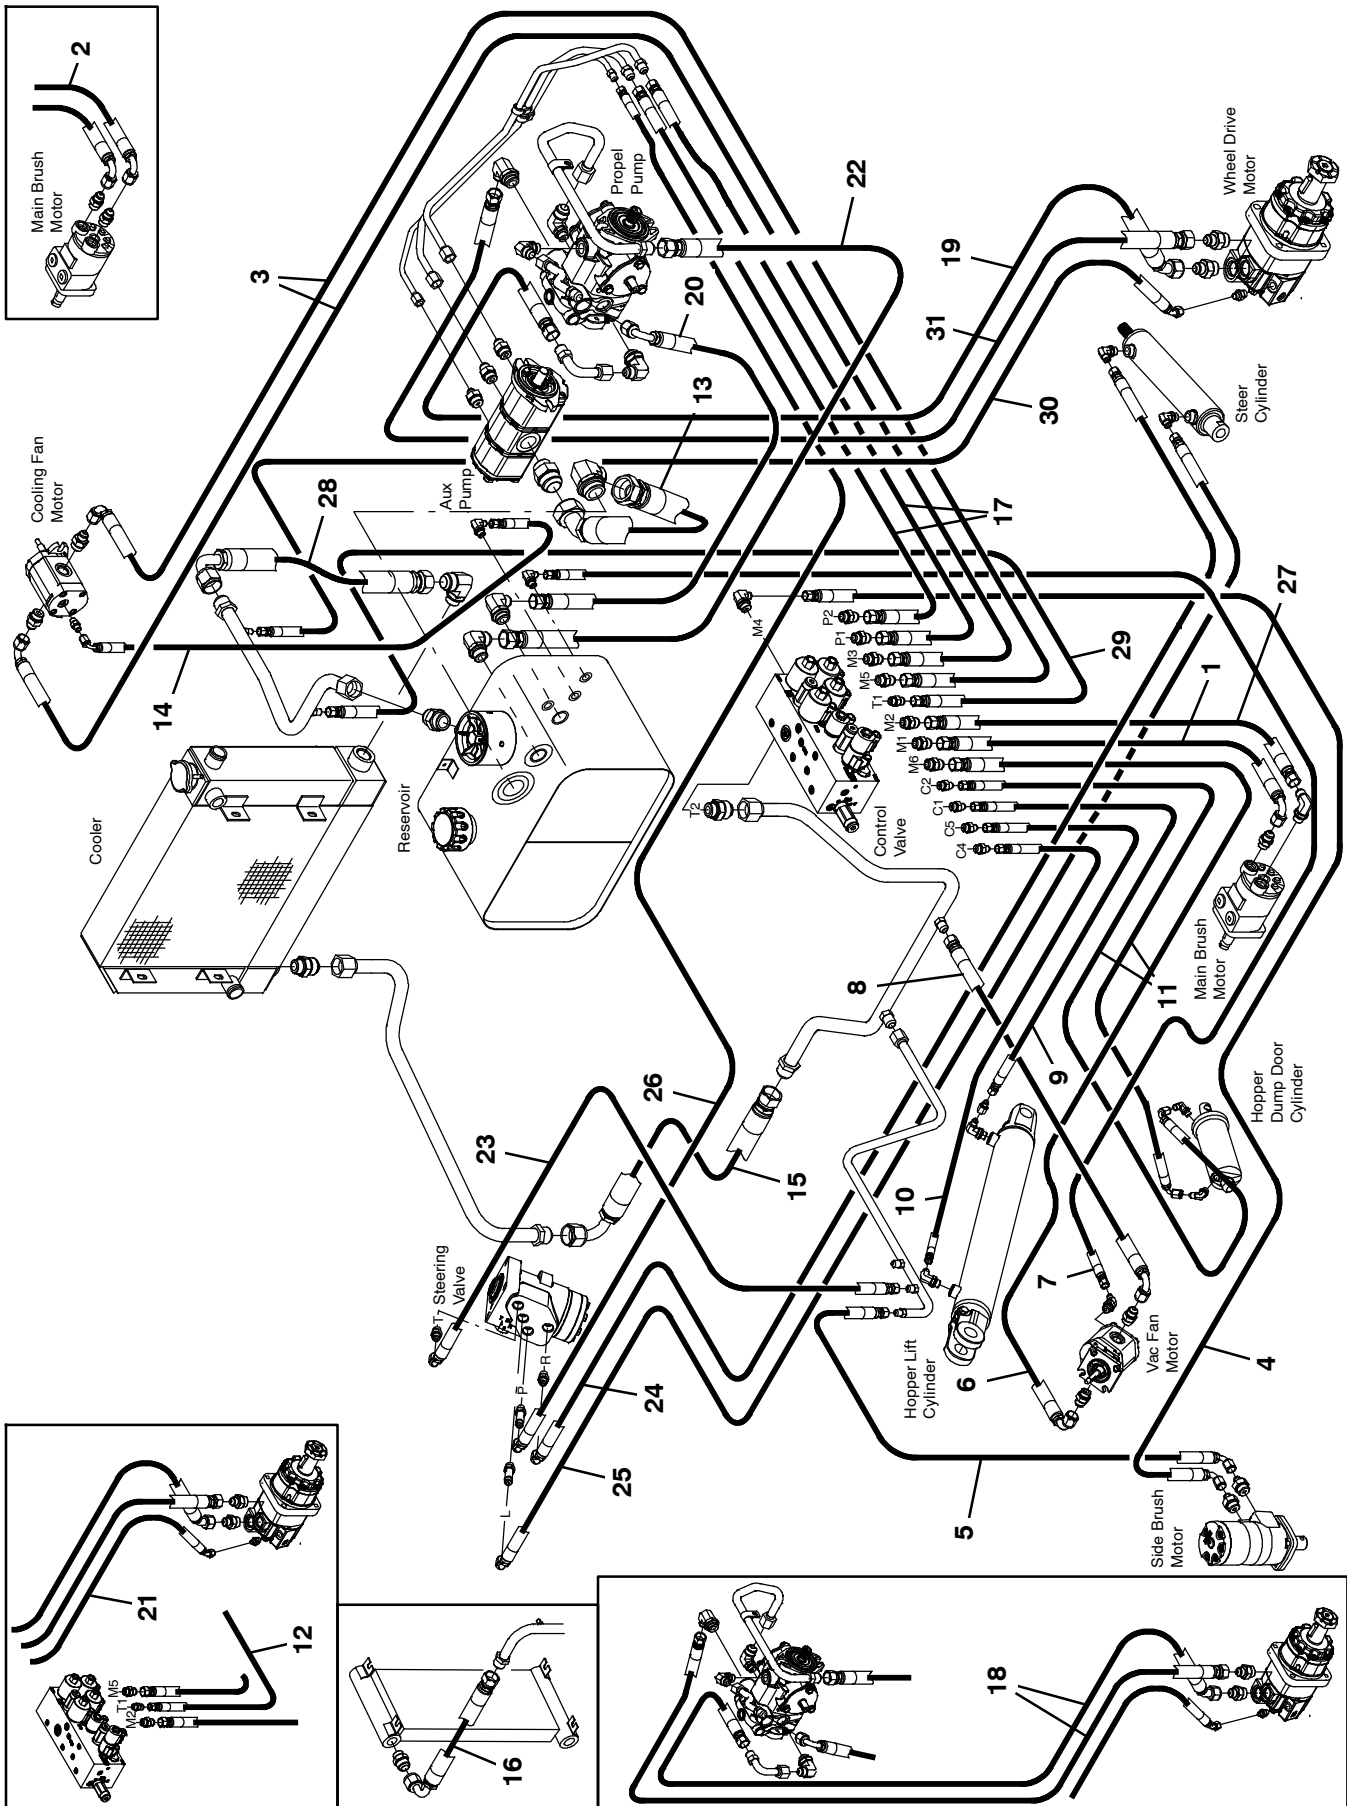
Main Brush Motor
2
3
Propel Pump
22
Wheel Drive Motor
19
20
31
13
30
Steer Cylinder
Cooling Fan Motor
28
Aux Pump
17
14
M4
P2
P1
M3
M5
T1
29
27
M2
1
M1
M6
C2
C1
C5
C4
Cooler
Reservoir
T2
Control Valve
Main Brush Motor
11
8
9
Hopper Dump Door Cylinder
26
23
15
10
7
Steering Valve
T
Hopper Lift Cylinder
Vac Fan Motor
6
4
P
R
24
L
25
5
Side Brush Motor
21
12
M5
T1
M2
16
18